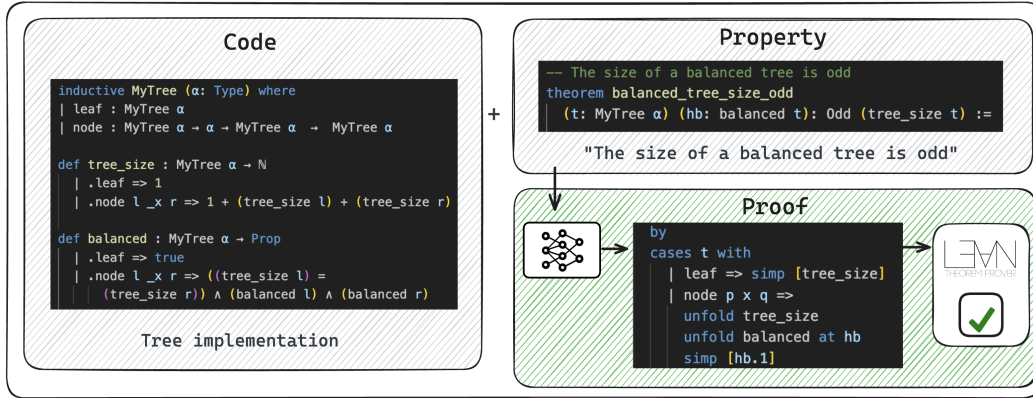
Code

inductive MyTree (α: Type) where
| leaf : MyTree α
| node : MyTree α → α → MyTree α → MyTree α

def tree_size : MyTree α → ℕ
| .leaf => 1
| .node l _x r => 1 + (tree_size l) + (tree_size r)

def balanced : MyTree α → Prop
| .leaf => true
| .node l _x r => ((tree_size l) = (tree_size r)) ∧ (balanced l) ∧ (balanced r)

Tree implementation

+

Property

-- The size of a balanced tree is odd
theorem balanced_tree_size_odd
(t: MyTree α) (hb: balanced t): Odd (tree_size t) :=

"The size of a balanced tree is odd"

Proof

by
cases t with
| leaf => simp [tree_size]
| node p x q =>
unfold tree_size
unfold balanced at hb
simp [hb.1]

LEAN
THEOREM PROVER